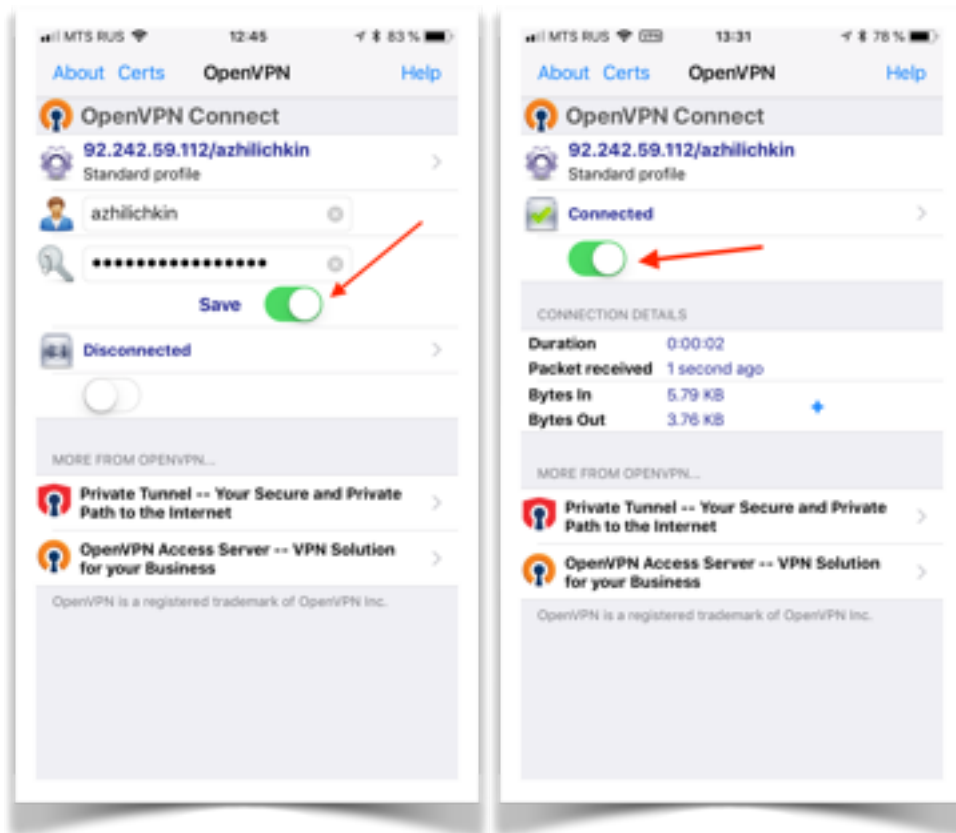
MTS RUS 12:45 83 %

About Certs OpenVPN Help

OpenVPN Connect

92.242.59.112/azhilichkin
Standard profile

azhilichkin

••••••••••••••••

Save

Disconnected

MORE FROM OPENVPN...

Private Tunnel -- Your Secure and Private Path to the Internet

OpenVPN Access Server -- VPN Solution for your Business

OpenVPN is a registered trademark of OpenVPN Inc.

MTS RUS 13:31 78 %

About Certs OpenVPN Help

OpenVPN Connect

92.242.59.112/azhilichkin
Standard profile

Connected

CONNECTION DETAILS

| | |
|---|---|
| Duration | 0:00:02 |
| Packet received | 1 second ago |
| Bytes In | 5.79 KB |
| Bytes Out | 3.76 KB |

MORE FROM OPENVPN...

Private Tunnel -- Your Secure and Private Path to the Internet

OpenVPN Access Server -- VPN Solution for your Business

OpenVPN is a registered trademark of OpenVPN Inc.